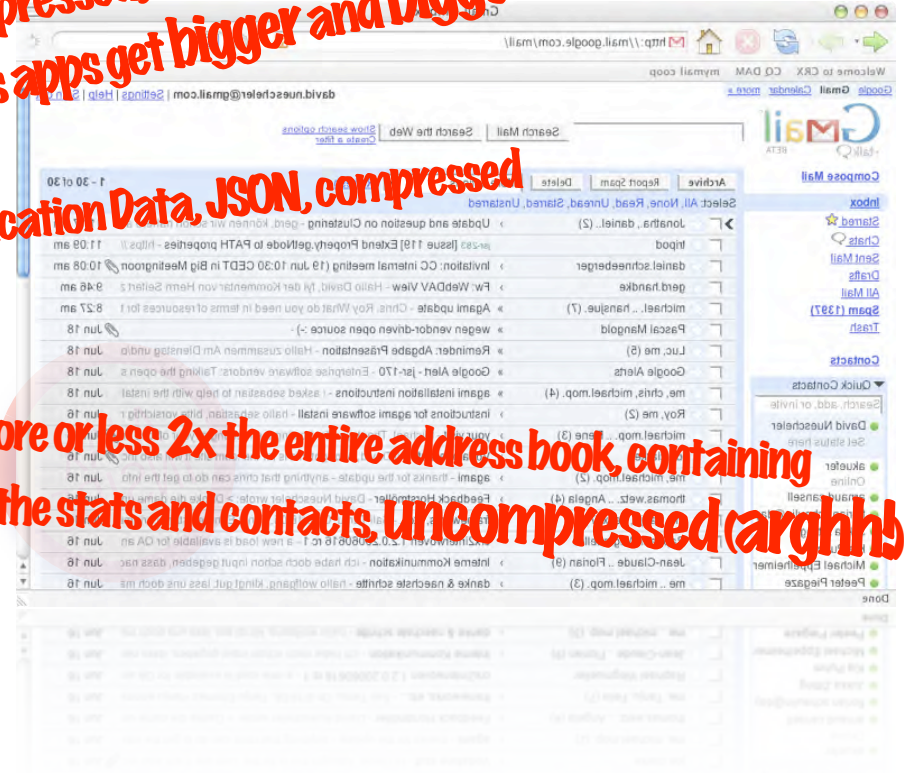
apps get bigger and bigg

cation Data, JSON, compressed

ore or less 2x the entire address book, containing the stats and contacts, uncompressed (arghh!

http://mail.google.com/mail/

Welcome to CRX CQ DAM mymail goog

Google Gmail Calendar more »

david.nuescheler@gmail.com | Settings | Help | Sign

Search Mail Search the Web Show search options Create a filter

Compose Mail

Inbox
Starred
Chats
Sent Mail
Drafts
All Mail
Spam (1397)
Trash

Contacts

Quick Contacts
Search, add, or invite
David Nuescheler
Set status here
akueter
Online
anand.ransell
Michael Epplheimer
Peeter Piegaze

Archive Report Spam Delete

1 - 30 of 30

Select: All, None, Read, Unread, Starred, Unstarred

| | | | |
|---|---|---|---|
| Jonathan, daniel.. (2) | » | Update and question on Clustering - gerd, können wir schon | |
| froo | | jsr-283 [Issue 119] Extend Property.getNode to PATH properties - https:// | 11:09 am |
| daniel.schneeberger | » | Invitation: CQ internal meeting (19 Jun 10:30 CEDT in Big Meetingroom | 10:08 am |
| gerd.handke | » | Fw: WebDAV View - Hallo David, fyi der Kommentar von Herrn Seifert z | 9:46 am |
| michael.. hansjue. (7) | » | Agami update - Chris, Roy What do you need in terms of resources for t | 8:27 am |
| Pascal Mangold | » | wegen vendor-driven open source :-) - | Jun 18 |
| Luc, me (5) | » | Reminder: Abgabe Präsentation - Hallo zusammen Am Dienstag und | Jun 18 |
| Google Alerts | » | Google Alert - jsr-170 - Enterprise software vendors: Talking the open s | Jun 18 |
| me, chris, michael.mop. (4) | » | agami installation instructions - i asked sebastian to help with the instal | Jun 18 |
| Roy, me (2) | » | instructions for agami software install - hallo sebastian, bitte vorsichtig r | Jun 16 |
| michael.mop.. (3) | | | |
| me, michael.mop. (2) | » | agami - thanks for the update - anything that chris can do to get the info | Jun 16 |
| thomas.weiz.. Angela (4) | » | Feedback Horstmöller - David Nuescheler wrote: > Danke die dame ist | |
| | | 1.2.0.20080616 rc 1 - a new load is available for QA an | Jun 16 |
| Jean-Claude .. Florian (9) | » | Interne Kommunikation - ich habe doch schon input gegeben, dass nac | Jun 16 |
| me .. michael.mop. (3) | » | danke & naechste schritte - hallo wolfgang, klingt gut. lass uns doch m | Jun 16 |

Done